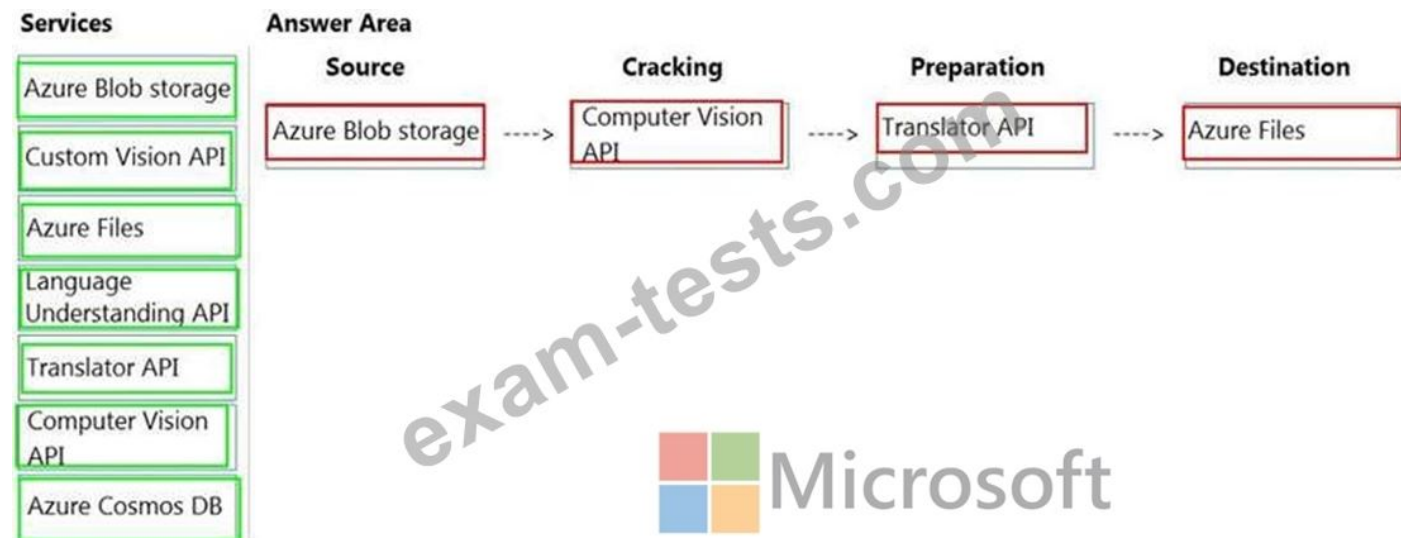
Services

Azure Blob storage

Custom Vision API

Azure Files

Language Understanding API

Translator API

Computer Vision API

Azure Cosmos DB

Answer Area

| Source | | Cracking | | Preparation | | Destination |
|---|---|---|---|---|---|---|
| Azure Blob storage | ----> | Computer Vision API | ----> | Translator API | ----> | Azure Files |

exam-tests.com

Microsoft